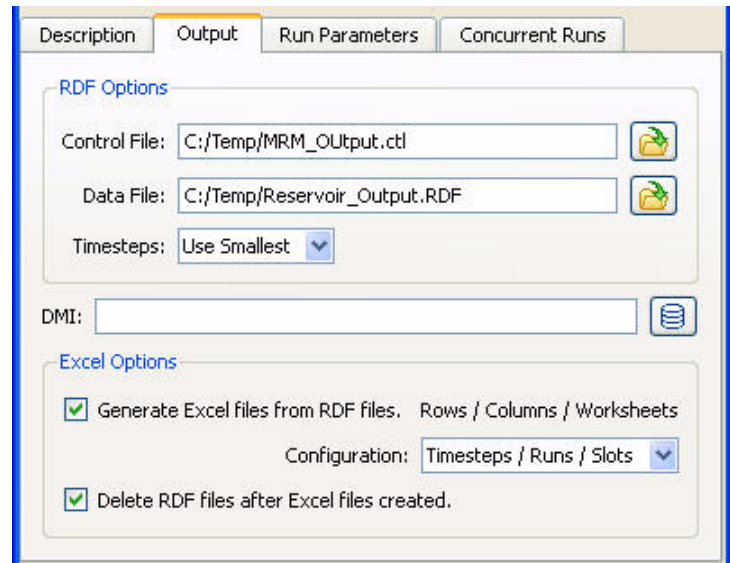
Description | Output | Run Parameters | Concurrent Runs

RDF Options

Control File: C:/Temp/MRM_OUtput.ctl

Data File: C:/Temp/Reservoir_Output.RDF

Timesteps: Use Smallest

DMI:

Excel Options

Generate Excel files from RDF files. Rows / Columns / Worksheets

Configuration: Timesteps / Runs / Slots

Delete RDF files after Excel files created.